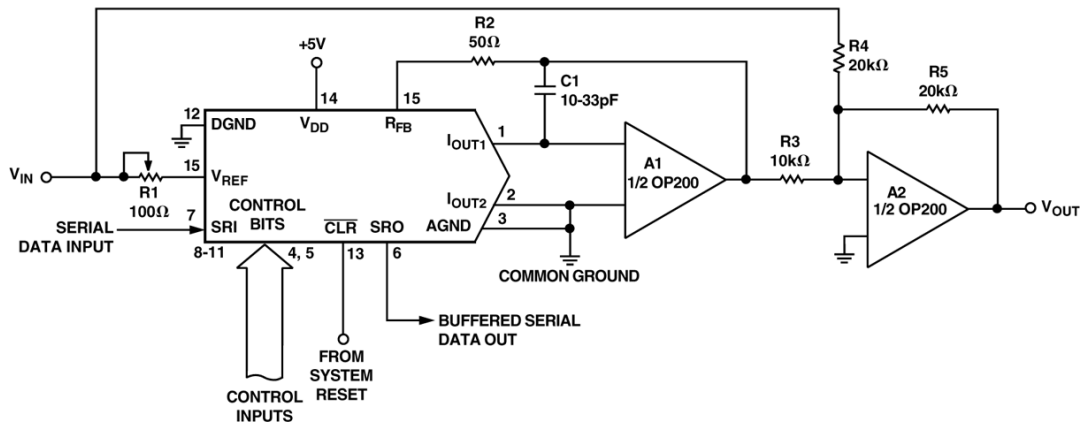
R2
50Ω

R4
20kΩ

+5V

14

15

C1
10-33pF

R5
20kΩ

12

DGND

$V_{DD}$

$R_{FB}$

$I_{OUT1}$

1

A1
1/2 OP200

R3
10kΩ

$V_{IN}$

15

$V_{REF}$

R1
100Ω

CONTROL BITS

$I_{OUT2}$

2

A2
1/2 OP200

$V_{OUT}$

SERIAL DATA INPUT

7

SRI

$\overline{CLR}$

SRO

AGND

3

8-11

4, 5

13

6

COMMON GROUND

BUFFERED SERIAL DATA OUT

FROM SYSTEM RESET

CONTROL INPUTS